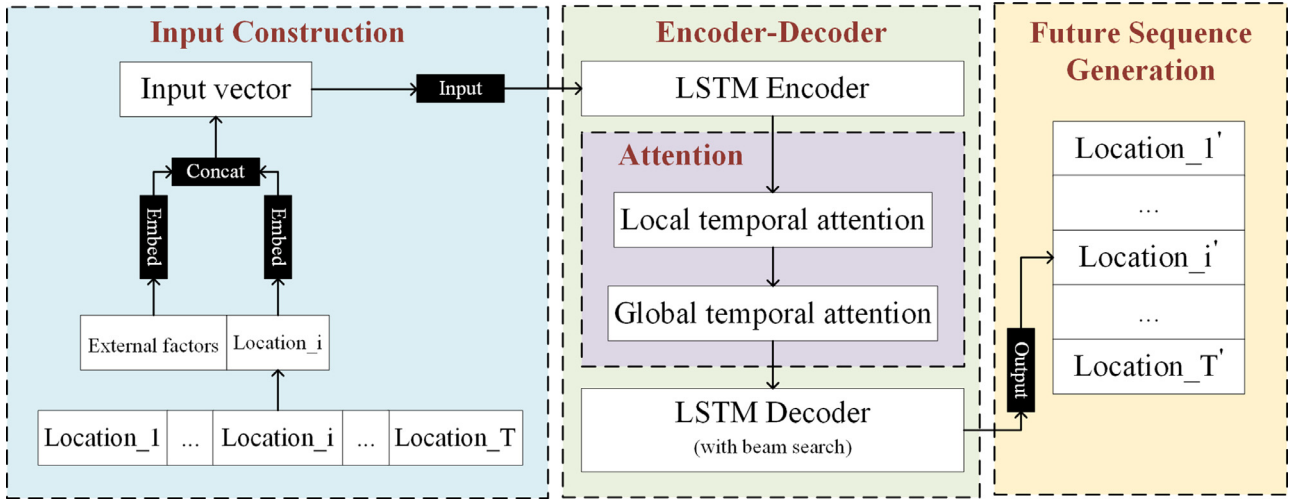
Input Construction

Input vector

Input

Concat

Embed

Embed

External factors

Location_i

Location_1 | ... | Location_i | ... | Location_T

Encoder-Decoder

LSTM Encoder

Attention

Local temporal attention

Global temporal attention

LSTM Decoder
(with beam search)

Output

Future Sequence Generation

Location_1'

...

Location_i'

...

Location_T'